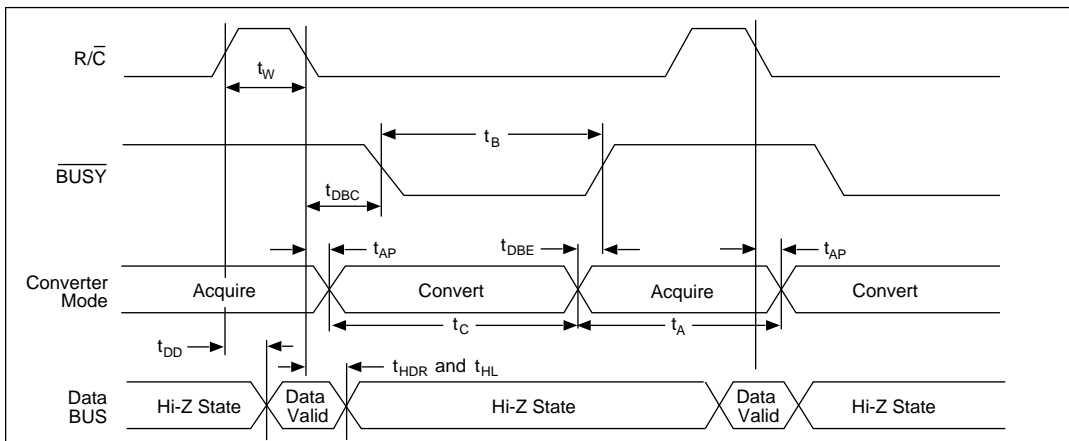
$R/\overline{C}$

$t_W$

$t_B$

$\overline{BUSY}$

$t_{DBC}$

$t_{AP}$

$t_{DBE}$

$t_{AP}$

Converter Mode

Acquire

Convert

Acquire

Convert

$t_C$

$t_A$

$t_{DD}$

$t_{HDR}$ and $t_{HL}$

Data BUS

Hi-Z State

Data Valid

Hi-Z State

Data Valid

Hi-Z State